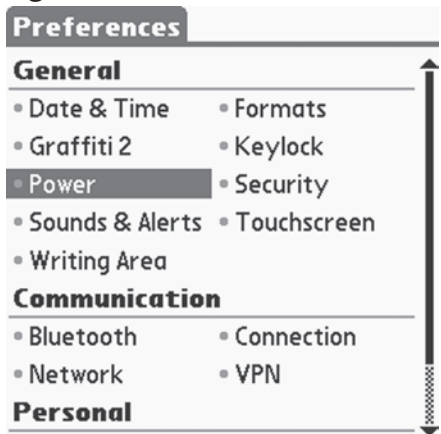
Preferences

General

• Date & Time • Formats
• Graffiti 2 • Keylock
• Power • Security
• Sounds & Alerts • Touchscreen
• Writing Area

Communication

• Bluetooth • Connection
• Network • VPN

Personal